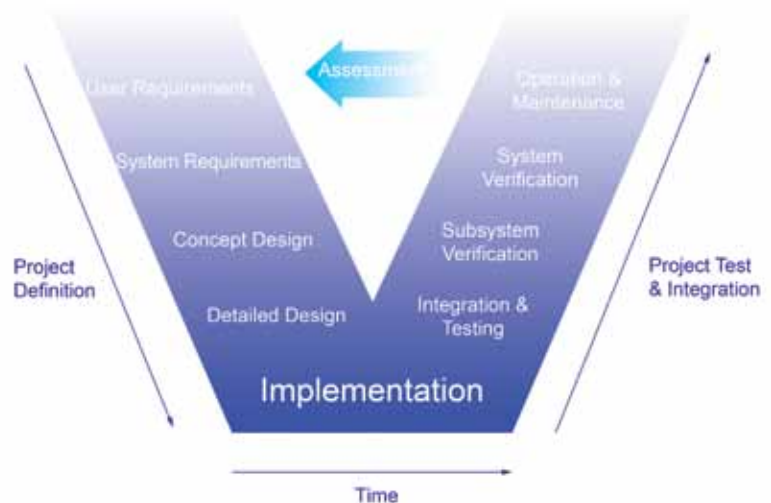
User Requirements

Assessment

Operation & Maintenance

System Requirements

System Verification

Concept Design

Subsystem Verification

Project Definition

Project Test & Integration

Detailed Design

Integration & Testing

Implementation

Time